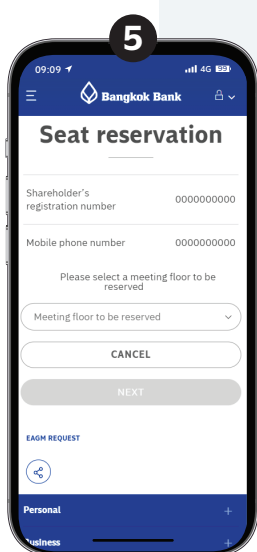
5

09:09

4G 99

Bangkok Bank

Seat reservation

Shareholder's registration number

0000000000

Mobile phone number

0000000000

Please select a meeting floor to be reserved

Meeting floor to be reserved

CANCEL

NEXT

EAGM REQUEST

Personal

+

Business

+